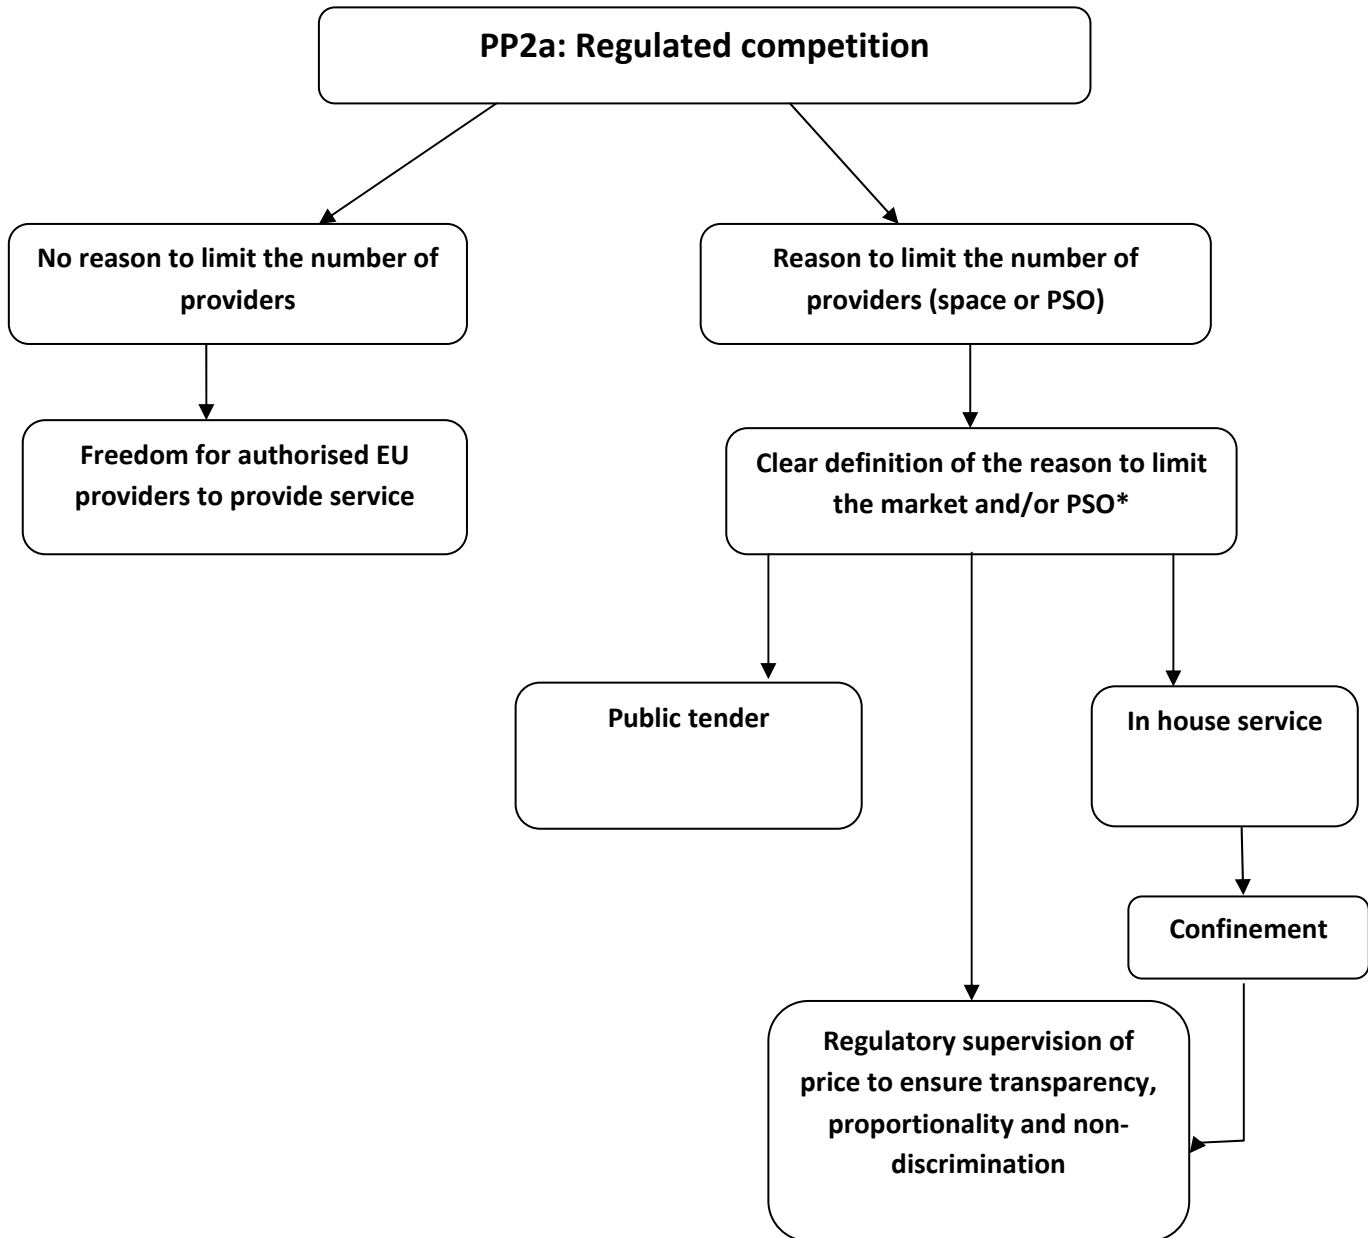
PP2a: Regulated competition

No reason to limit the number of providers

Freedom for authorised EU providers to provide service

Reason to limit the number of providers (space or PSO)

Clear definition of the reason to limit the market and/or PSO*

Public tender

In house service

Confinement

Regulatory supervision of price to ensure transparency, proportionality and non-discrimination